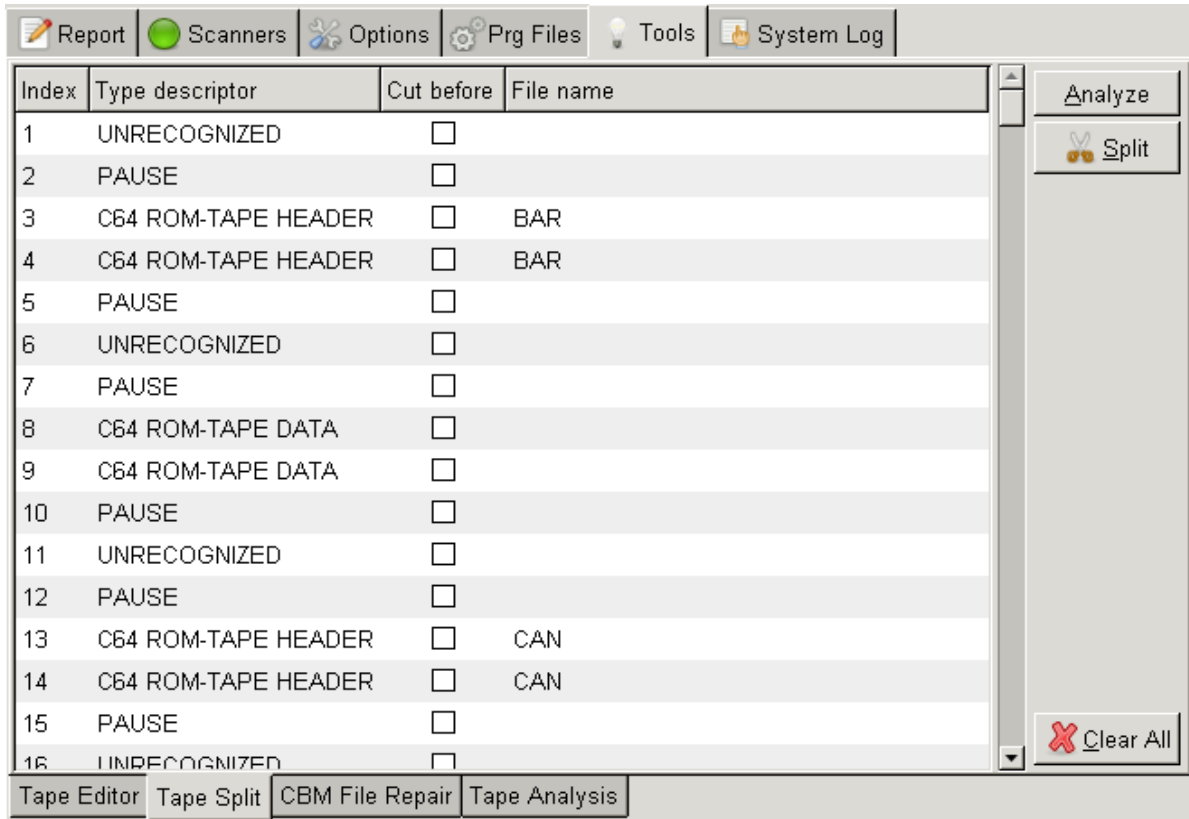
Report | Scanners | Options | Prg Files | Tools | System Log

| Index | Type descriptor | Cut before | File name |
|---|---|---|---|
| 1 | UNRECOGNIZED | ☐ | |
| 2 | PAUSE | ☐ | |
| 3 | C64 ROM-TAPE HEADER | ☐ | BAR |
| 4 | C64 ROM-TAPE HEADER | ☐ | BAR |
| 5 | PAUSE | ☐ | |
| 6 | UNRECOGNIZED | ☐ | |
| 7 | PAUSE | ☐ | |
| 8 | C64 ROM-TAPE DATA | ☐ | |
| 9 | C64 ROM-TAPE DATA | ☐ | |
| 10 | PAUSE | ☐ | |
| 11 | UNRECOGNIZED | ☐ | |
| 12 | PAUSE | ☐ | |
| 13 | C64 ROM-TAPE HEADER | ☐ | CAN |
| 14 | C64 ROM-TAPE HEADER | ☐ | CAN |
| 15 | PAUSE | ☐ | |
| 16 | UNRECOGNIZED | ☐ | |

Analyze
Split
Clear All

Tape Editor | Tape Split | CBM File Repair | Tape Analysis